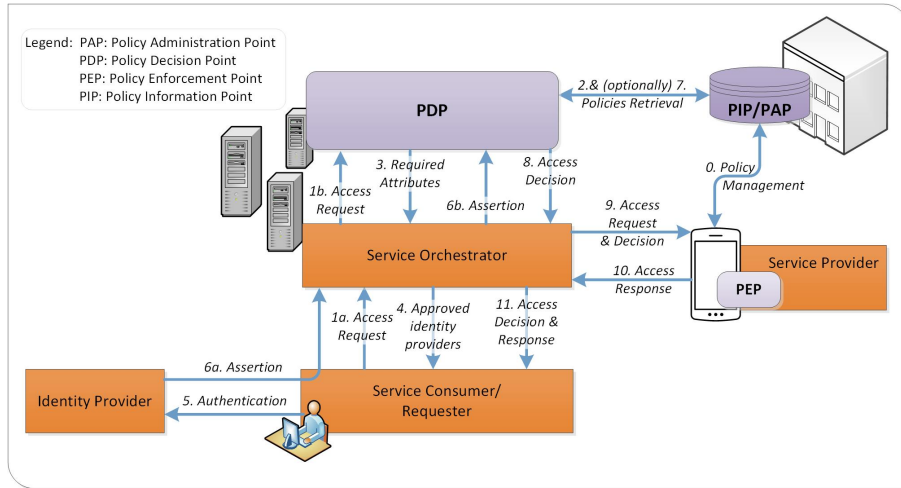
Legend: PAP: Policy Administration Point
PDP: Policy Decision Point
PEP: Policy Enforcement Point
PIP: Policy Information Point

PDP

2.& (optionally) 7. Policies Retrieval

PIP/PAP

3. Required Attributes

8. Access Decision

0. Policy Management

1b. Access Request

6b. Assertion

9. Access Request & Decision

Service Orchestrator

10. Access Response

Service Provider

PEP

1a. Access Request

4. Approved identity providers

11. Access Decision & Response

6a. Assertion

Identity Provider

5. Authentication

Service Consumer/ Requester